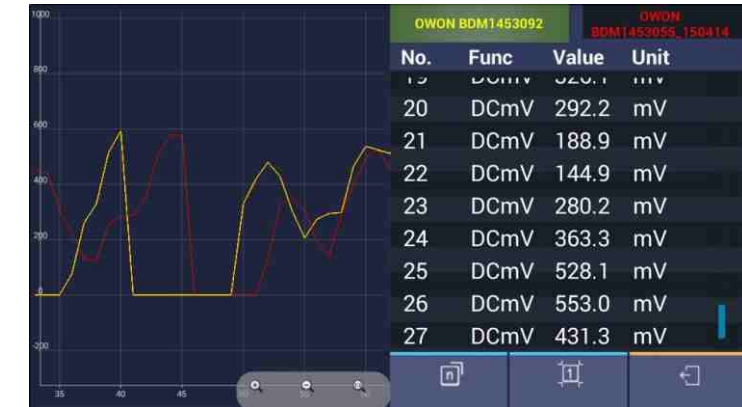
1000
800
600
400
200
0
-200
35 40 45

OWON BDM1453092
OWON BDM1453055_150414

| No. | Func | Value | Unit |
|---|---|---|---|
| 19 | DCmV | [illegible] | mV |
| 20 | DCmV | 292.2 | mV |
| 21 | DCmV | 188.9 | mV |
| 22 | DCmV | 144.9 | mV |
| 23 | DCmV | 280.2 | mV |
| 24 | DCmV | 363.3 | mV |
| 25 | DCmV | 528.1 | mV |
| 26 | DCmV | 553.0 | mV |
| 27 | DCmV | 431.3 | mV |

n
1